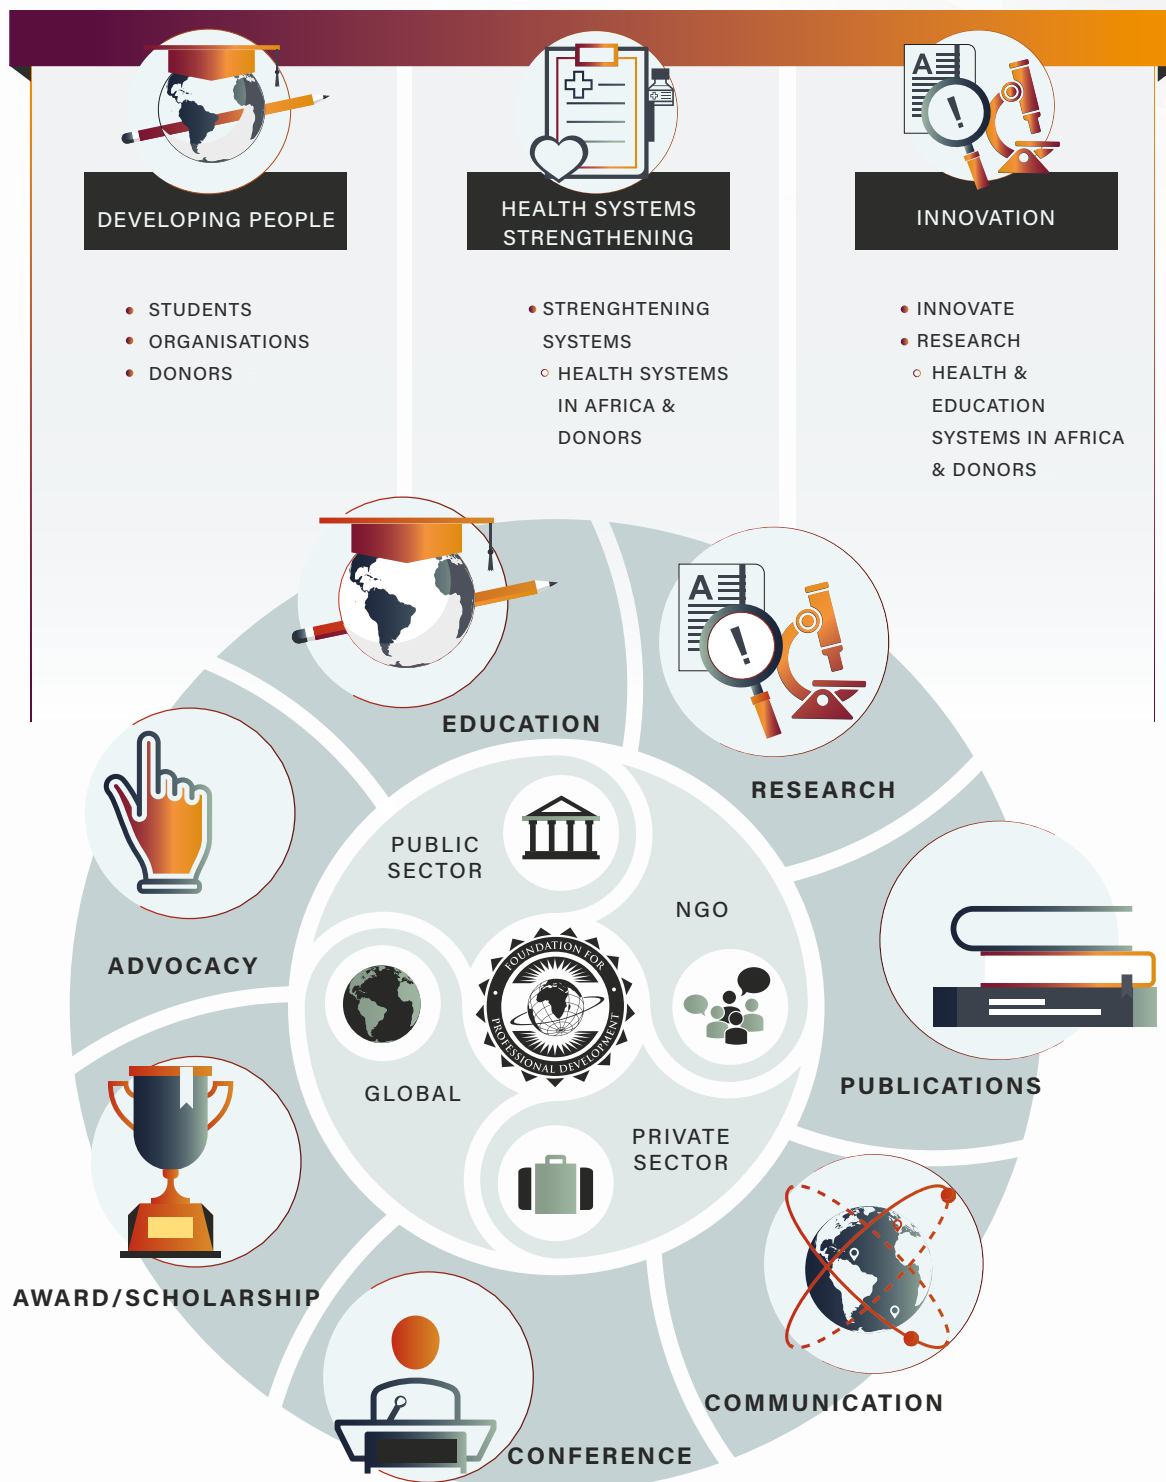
DEVELOPING PEOPLE

- STUDENTS
- ORGANISATIONS
- DONORS

HEALTH SYSTEMS STRENGTHENING

- STRENGTHENING SYSTEMS
  - HEALTH SYSTEMS IN AFRICA & DONORS

INNOVATION

- INNOVATE
- RESEARCH
  - HEALTH & EDUCATION SYSTEMS IN AFRICA & DONORS

EDUCATION

RESEARCH

ADVOCACY

PUBLIC SECTOR

NGO

FOUNDATION FOR PROFESSIONAL DEVELOPMENT

GLOBAL

PRIVATE SECTOR

PUBLICATIONS

AWARD/SCHOLARSHIP

COMMUNICATION

CONFERENCE